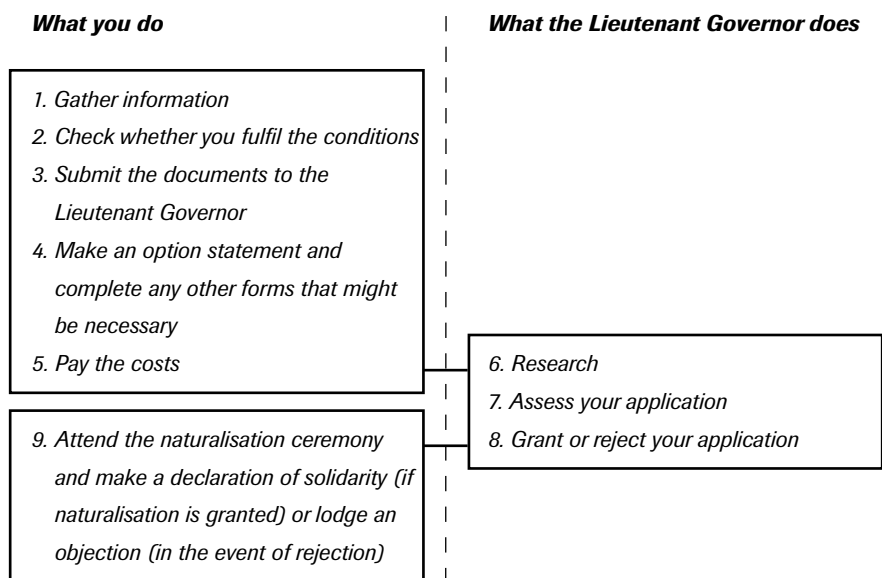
What you do

What the Lieutenant Governor does

1. Gather information
2. Check whether you fulfil the conditions
3. Submit the documents to the Lieutenant Governor
4. Make an option statement and complete any other forms that might be necessary
5. Pay the costs

6. Research
7. Assess your application
8. Grant or reject your application

9. Attend the naturalisation ceremony and make a declaration of solidarity (if naturalisation is granted) or lodge an objection (in the event of rejection)